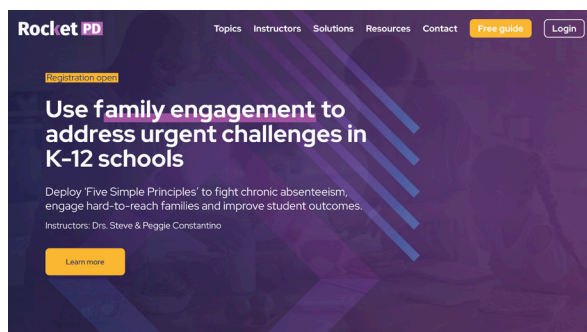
Rocket PD

Topics Instructors Solutions Resources Contact Free guide Login

Registration open

Use family engagement to address urgent challenges in K-12 schools

Deploy 'Five Simple Principles' to fight chronic absenteeism, engage hard-to-reach families and improve student outcomes.

Instructors: Drs. Steve & Peggie Constantino

Learn more